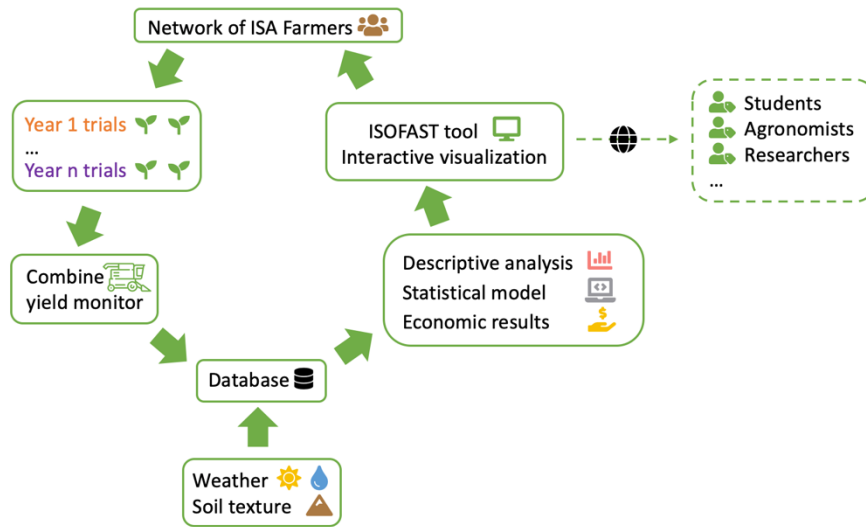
Network of ISA Farmers

Year 1 trials
...
Year n trials

Combine yield monitor

Database

Weather
Soil texture

Descriptive analysis
Statistical model
Economic results

ISOFAST tool
Interactive visualization

Students
Agronomists
Researchers
...